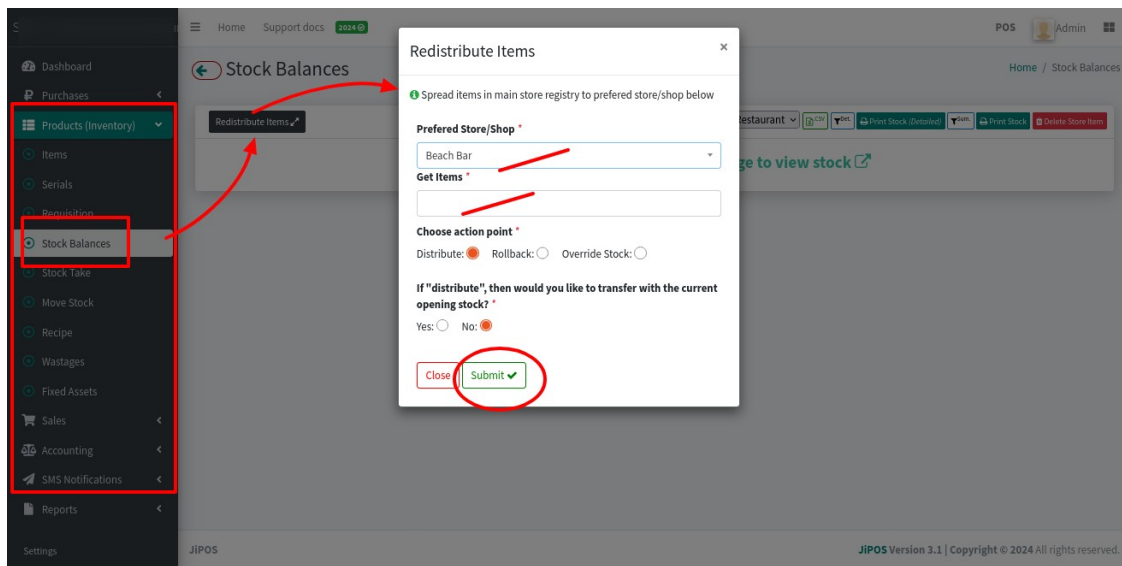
S

Home Support docs 2024

POS Admin

Dashboard
Purchases
Products (Inventory)
Items
Serials
Requisition
Stock Balances
Stock Take
Move Stock
Recipe
Wastages
Fixed Assets
Sales
Accounting
SMS Notifications
Reports
Settings

Stock Balances

Home / Stock Balances

Redistribute Items

Restaurant CSV Det. Print Stock (Detailed) Sum. Print Stock Delete Store Item

ge to view stock

Redistribute Items ×

Spread items in main store registry to prefered store/shop below

Prefered Store/Shop *

Beach Bar

Get Items *

Choose action point *

Distribute: Rollback: Override Stock:

If "distribute", then would you like to transfer with the current opening stock? *

Yes: No:

Close Submit

JiPOS

JiPOS Version 3.1 | Copyright © 2024 All rights reserved.